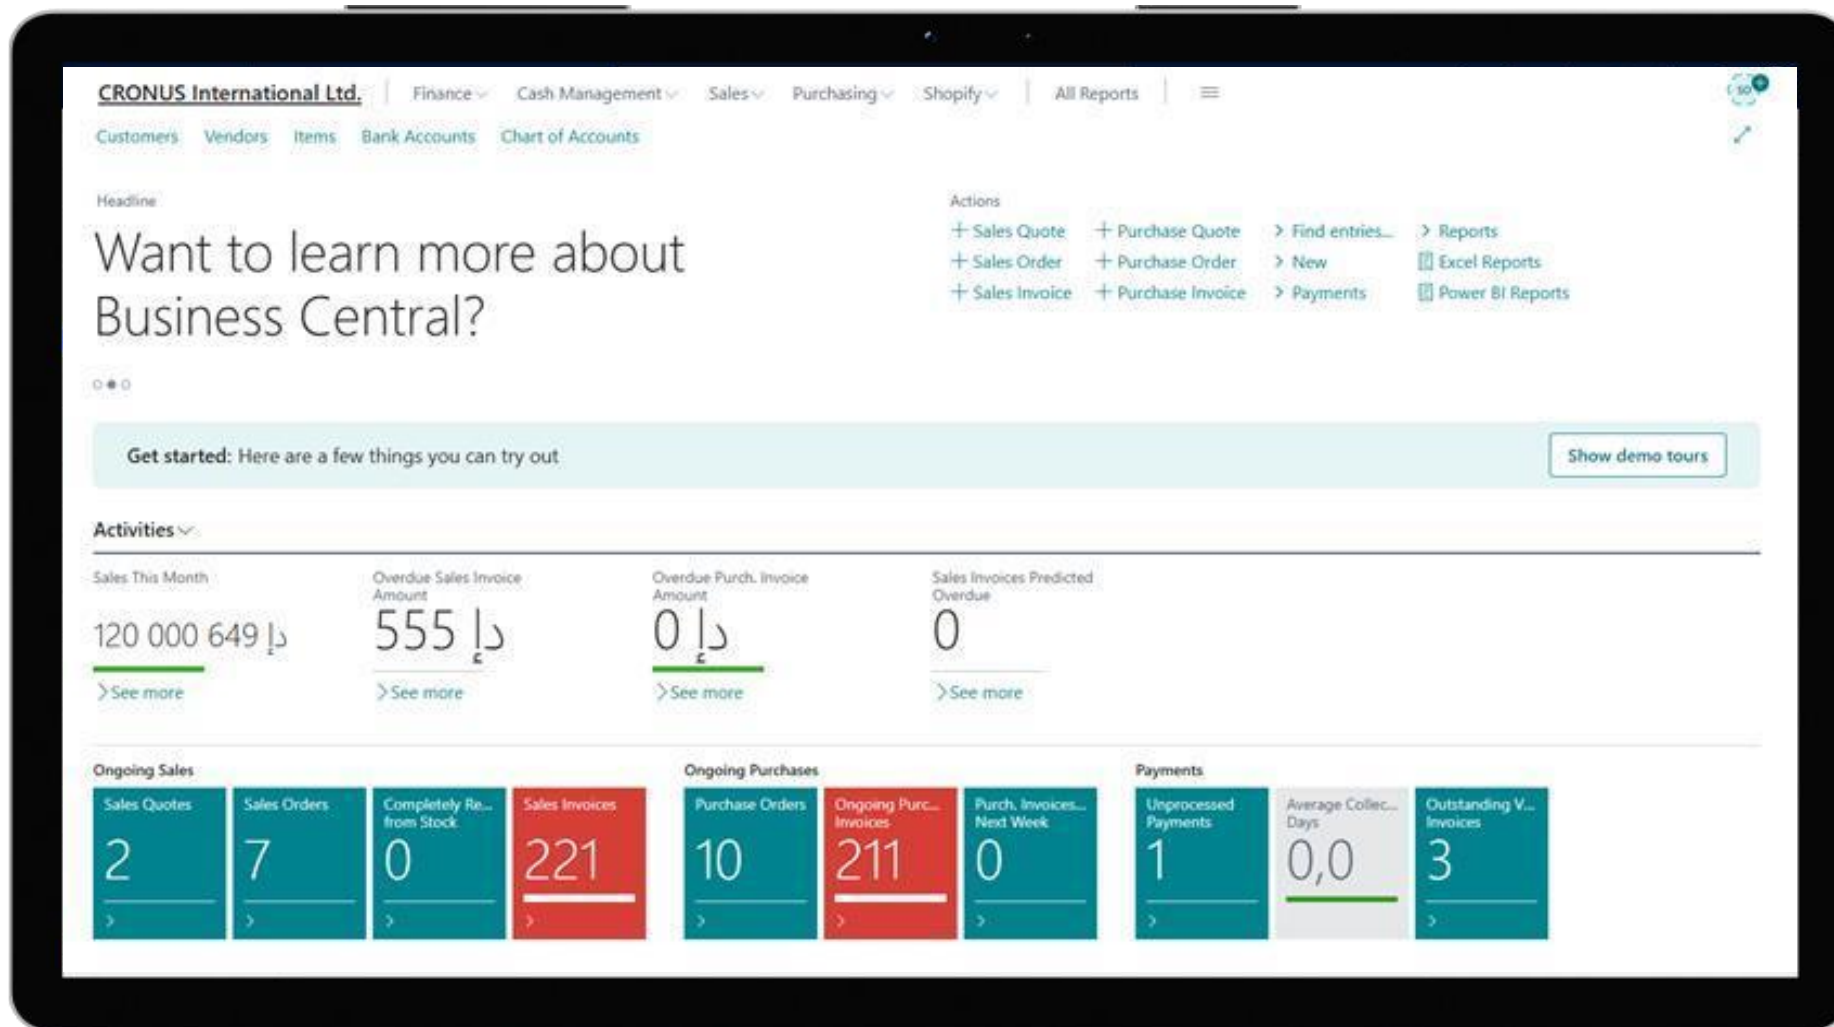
CRONUS International Ltd. Finance Cash Management Sales Purchasing Shopify All Reports

Customers Vendors Items Bank Accounts Chart of Accounts

Headline

Want to learn more about Business Central?

Actions

+ Sales Quote
+ Sales Order
+ Sales Invoice
+ Purchase Quote
+ Purchase Order
+ Purchase Invoice
> Find entries...
> New
> Payments
> Reports
Excel Reports
Power BI Reports

Get started: Here are a few things you can try out

Show demo tours

Activities

Sales This Month
120 000 649 د.إ
> See more

Overdue Sales Invoice Amount
555 د.إ
> See more

Overdue Purch. Invoice Amount
0 د.إ
> See more

Sales Invoices Predicted Overdue
0
> See more

Ongoing Sales

Sales Quotes
2

Sales Orders
7

Completely Re... from Stock
0

Sales Invoices
221

Ongoing Purchases

Purchase Orders
10

Ongoing Purc... Invoices
211

Purch. Invoices... Next Week
0

Payments

Unprocessed Payments
1

Average Collec... Days
0,0

Outstanding V... Invoices
3